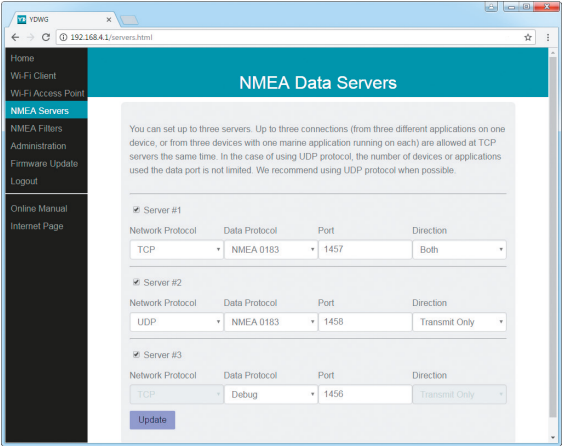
YD YDWG

192.168.4.1/servers.html

Home
Wi-Fi Client
Wi-Fi Access Point
NMEA Servers
NMEA Filters
Administration
Firmware Update
Logout

Online Manual
Internet Page

NMEA Data Servers

You can set up to three servers. Up to three connections (from three different applications on one device, or from three devices with one marine application running on each) are allowed at TCP servers the same time. In the case of using UDP protocol, the number of devices or applications used the data port is not limited. We recommend using UDP protocol when possible.

Server #1

| Network Protocol | Data Protocol | Port | Direction |
|---|---|---|---|
| TCP | NMEA 0183 | 1457 | Both |

Server #2

| Network Protocol | Data Protocol | Port | Direction |
|---|---|---|---|
| UDP | NMEA 0183 | 1458 | Transmit Only |

Server #3

| Network Protocol | Data Protocol | Port | Direction |
|---|---|---|---|
| TCP | Debug | 1456 | Transmit Only |

Update